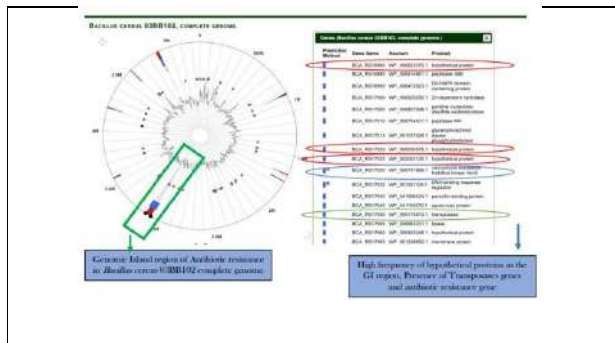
BACILLUS CEREUS 03BB102, COMPLETE GENOME.

Genes (Bacillus cereus 03BB102, complete genome)

| Prediction Method | Gene Name | Accnum | Product |
|---|---|---|---|
| | BCA_RS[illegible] | WP_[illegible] | hypothetical protein |
| | BCA_RS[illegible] | WP_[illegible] | peptidase S66 |
| | BCA_RS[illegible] | WP_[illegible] | DUF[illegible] domain-containing protein |
| | BCA_RS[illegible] | WP_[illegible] | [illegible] hydrolase |
| | BCA_RS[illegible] | WP_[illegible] | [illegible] |
| | BCA_RS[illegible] | WP_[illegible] | peptidase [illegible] |
| | BCA_RS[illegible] | WP_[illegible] | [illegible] |
| | BCA_RS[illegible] | WP_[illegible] | hypothetical protein |
| | BCA_RS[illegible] | WP_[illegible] | hypothetical protein |
| | BCA_RS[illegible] | WP_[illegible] | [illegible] |
| | BCA_RS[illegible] | WP_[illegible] | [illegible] response regulator |
| | BCA_RS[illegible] | WP_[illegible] | penicillin-binding protein |
| | BCA_RS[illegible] | WP_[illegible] | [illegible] protein |
| | BCA_RS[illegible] | WP_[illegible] | transposase |
| | BCA_RS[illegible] | WP_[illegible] | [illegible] |
| | BCA_RS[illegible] | WP_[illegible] | hypothetical protein |
| | BCA_RS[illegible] | WP_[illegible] | membrane protein |

Genomic Island region of Antibiotic resistance in Bacillus cereus 03BB102 complete genome

High frequency of hypothetical proteins in the GI region, Presence of Transposases genes and antibiotic resistance gene